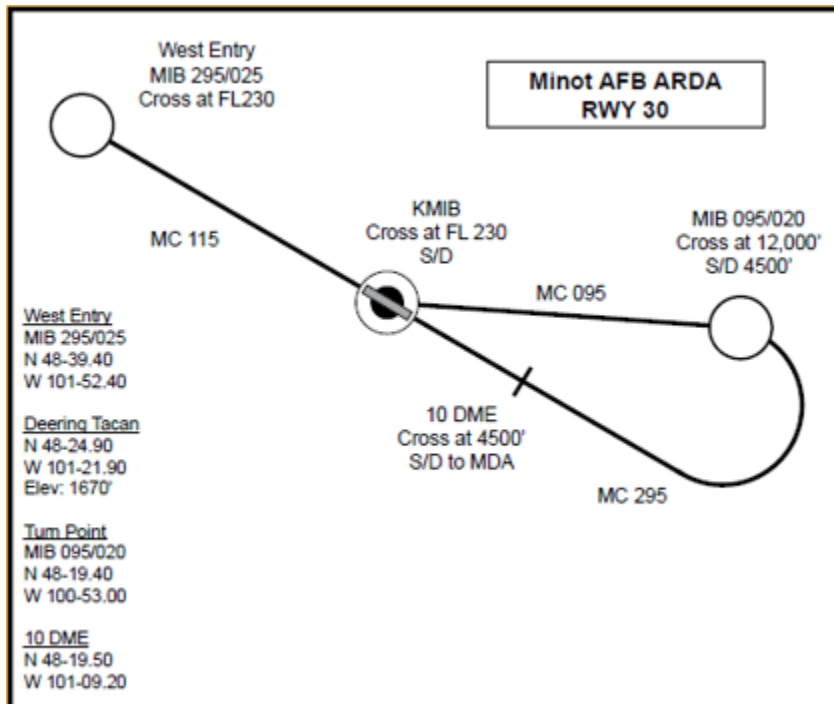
West Entry
MIB 295/025
Cross at FL230

Minot AFB ARDA
RWY 30

MC 115

KMIB
Cross at FL 230
S/D

MIB 095/020
Cross at 12,000'
S/D 4500'

MC 095

West Entry
MIB 295/025
N 48-39.40
W 101-52.40

Deering Tacan
N 48-24.90
W 101-21.90
Elev: 1670'

Turn Point
MIB 095/020
N 48-19.40
W 100-53.00

10 DME
N 48-19.50
W 101-09.20

10 DME
Cross at 4500'
S/D to MDA

MC 295